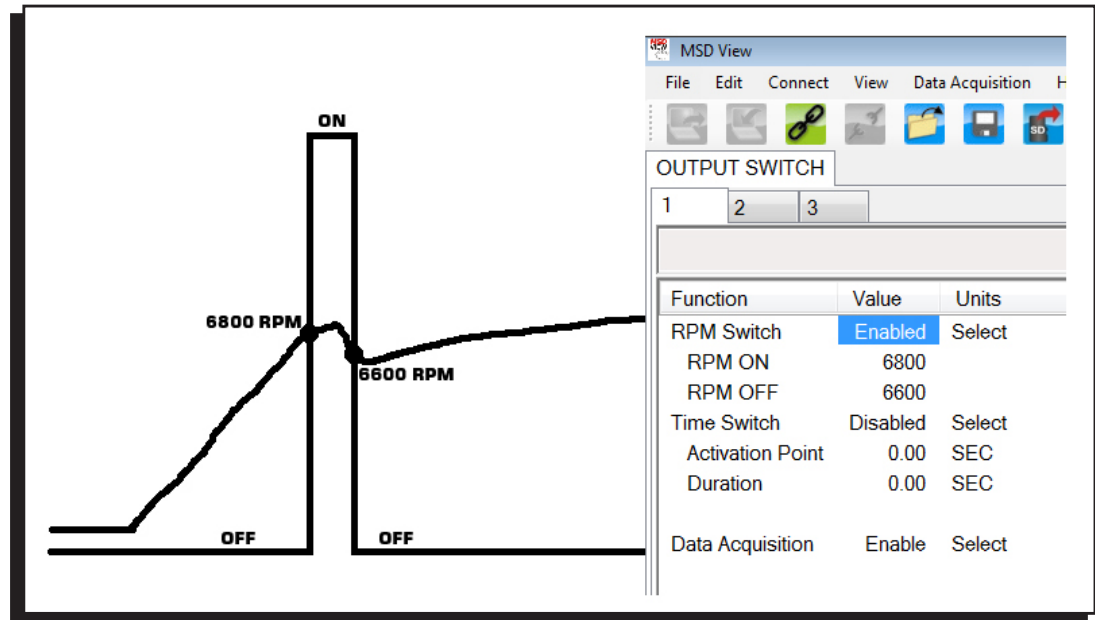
ON

6800 RPM

6600 RPM

OFF

OFF

MSD View

File Edit Connect View Data Acquisition H

SD

OUTPUT SWITCH

1 2 3

| Function | Value | Units |
|---|---|---|
| RPM Switch | Enabled | Select |
| RPM ON | 6800 | |
| RPM OFF | 6600 | |
| Time Switch | Disabled | Select |
| Activation Point | 0.00 | SEC |
| Duration | 0.00 | SEC |
| Data Acquisition | Enable | Select |